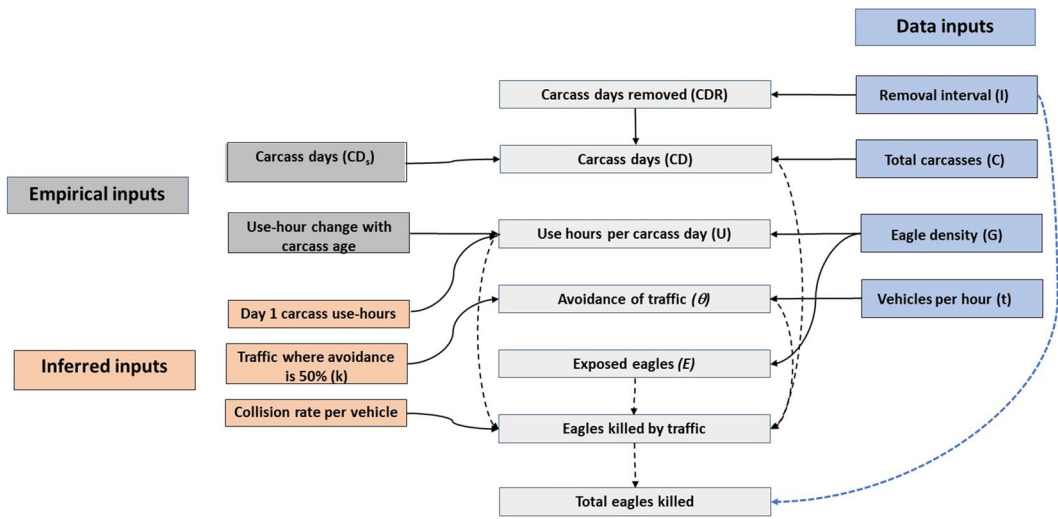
Data inputs

Empirical inputs

Inferred inputs

Carcass days removed (CDR)

Removal interval (I)

Carcass days ($CD_s$)

Carcass days (CD)

Total carcasses (C)

Use-hour change with carcass age

Use hours per carcass day (U)

Eagle density (G)

Day 1 carcass use-hours

Avoidance of traffic ($\theta$)

Vehicles per hour (t)

Traffic where avoidance is 50% (k)

Exposed eagles (E)

Collision rate per vehicle

Eagles killed by traffic

Total eagles killed